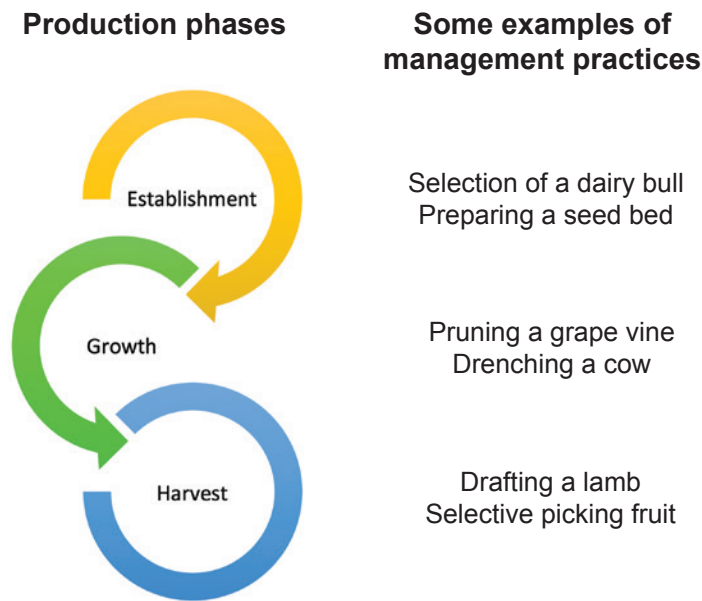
Production phases

Some examples of management practices

Establishment

Selection of a dairy bull
Preparing a seed bed

Growth

Pruning a grape vine
Drenching a cow

Harvest

Drafting a lamb
Selective picking fruit